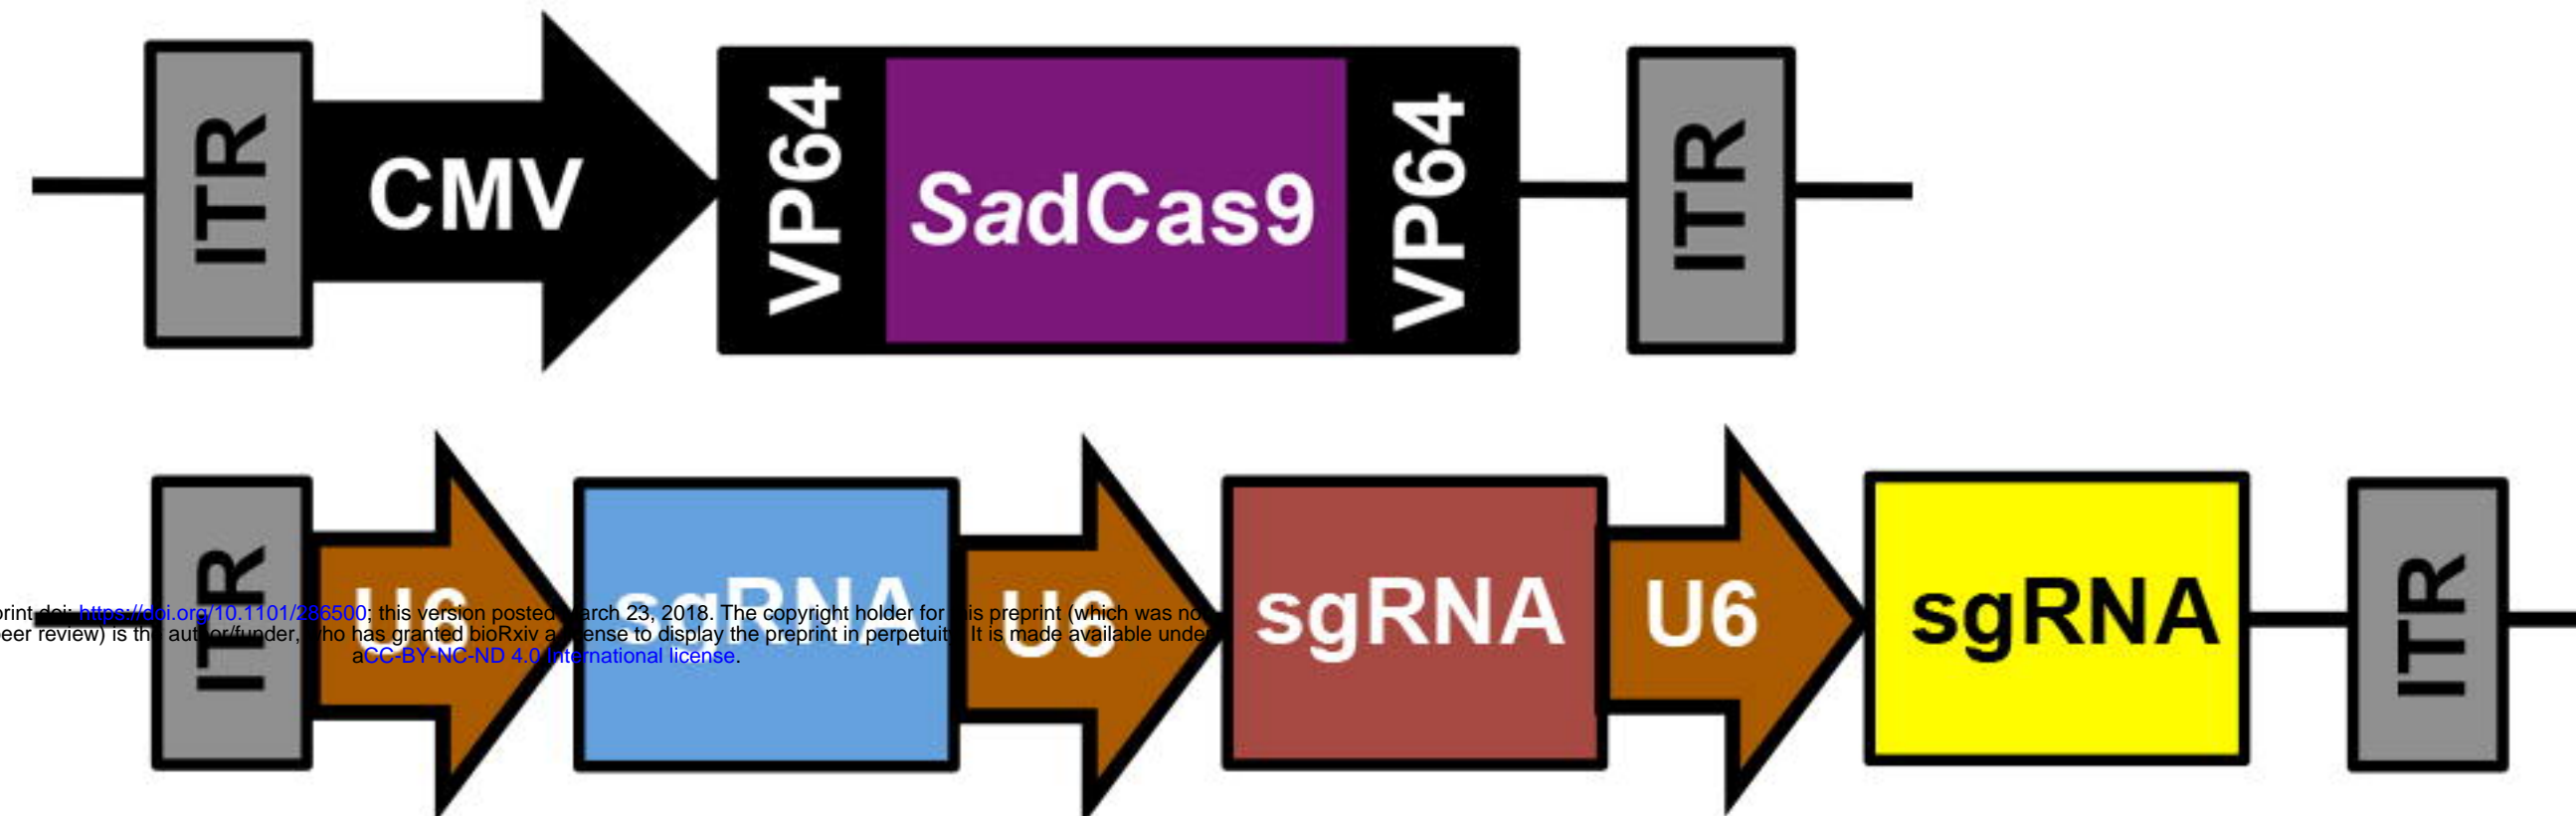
ITR CMV VP64 SadCas9 VP64 ITR

ITR U6 sgRNA U6 sgRNA U6 sgRNA ITR

print doi: https://doi.org/10.1101/286500; this version posted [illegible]arch 23, 2018. The copyright holder for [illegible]is preprint (which was no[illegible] eer review) is th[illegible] aut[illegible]or/funder, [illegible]ho has granted bioRxiv a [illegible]ense to display the preprint in perpetuit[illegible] It is made available unde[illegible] aCC-BY-NC-ND 4.0 International license.